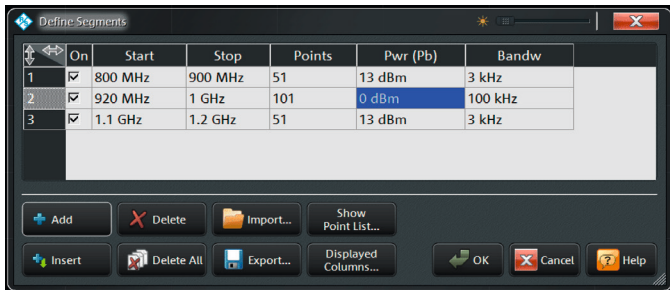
Define Segments

| | On | Start | Stop | Points | Pwr (Pb) | Bandw |
|---|---|---|---|---|---|---|
| 1 | ☑ | 800 MHz | 900 MHz | 51 | 13 dBm | 3 kHz |
| 2 | ☑ | 920 MHz | 1 GHz | 101 | 0 dBm | 100 kHz |
| 3 | ☑ | 1.1 GHz | 1.2 GHz | 51 | 13 dBm | 3 kHz |

Add
Delete
Import...
Show Point List...
Insert
Delete All
Export...
Displayed Columns...
OK
Cancel
Help